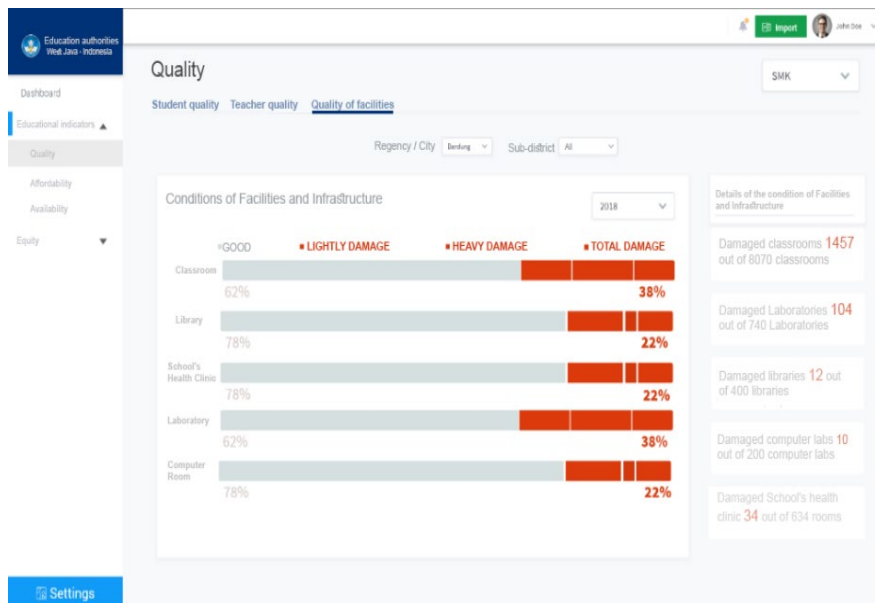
Education authorities
West Java - Indonesia

Dashboard

Educational indicators ▲

Quality

Affordability

Availability

Equity ▼

Settings

Import

John Doe

Quality

SMK

Student quality Teacher quality Quality of facilities

Regency / City Bandung Sub-district All

Conditions of Facilities and Infrastructure

2018

GOOD ▪ LIGHTLY DAMAGE ▪ HEAVY DAMAGE ▪ TOTAL DAMAGE

Classroom
62% 38%

Library
78% 22%

School's Health Clinic
78% 22%

Laboratory
62% 38%

Computer Room
78% 22%

Details of the condition of Facilities and Infrastructure

Damaged classrooms 1457 out of 8070 classrooms

Damaged Laboratories 104 out of 740 Laboratories

Damaged libraries 12 out of 400 libraries

Damaged computer labs 10 out of 200 computer labs

Damaged School's health clinic 34 out of 634 rooms